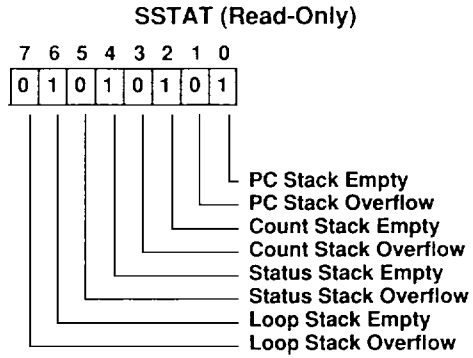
SSTAT (Read-Only)

| 7 | 6 | 5 | 4 | 3 | 2 | 1 | 0 |
|---|---|---|---|---|---|---|---|
| 0 | 1 | 0 | 1 | 0 | 1 | 0 | 1 |

PC Stack Empty
PC Stack Overflow
Count Stack Empty
Count Stack Overflow
Status Stack Empty
Status Stack Overflow
Loop Stack Empty
Loop Stack Overflow